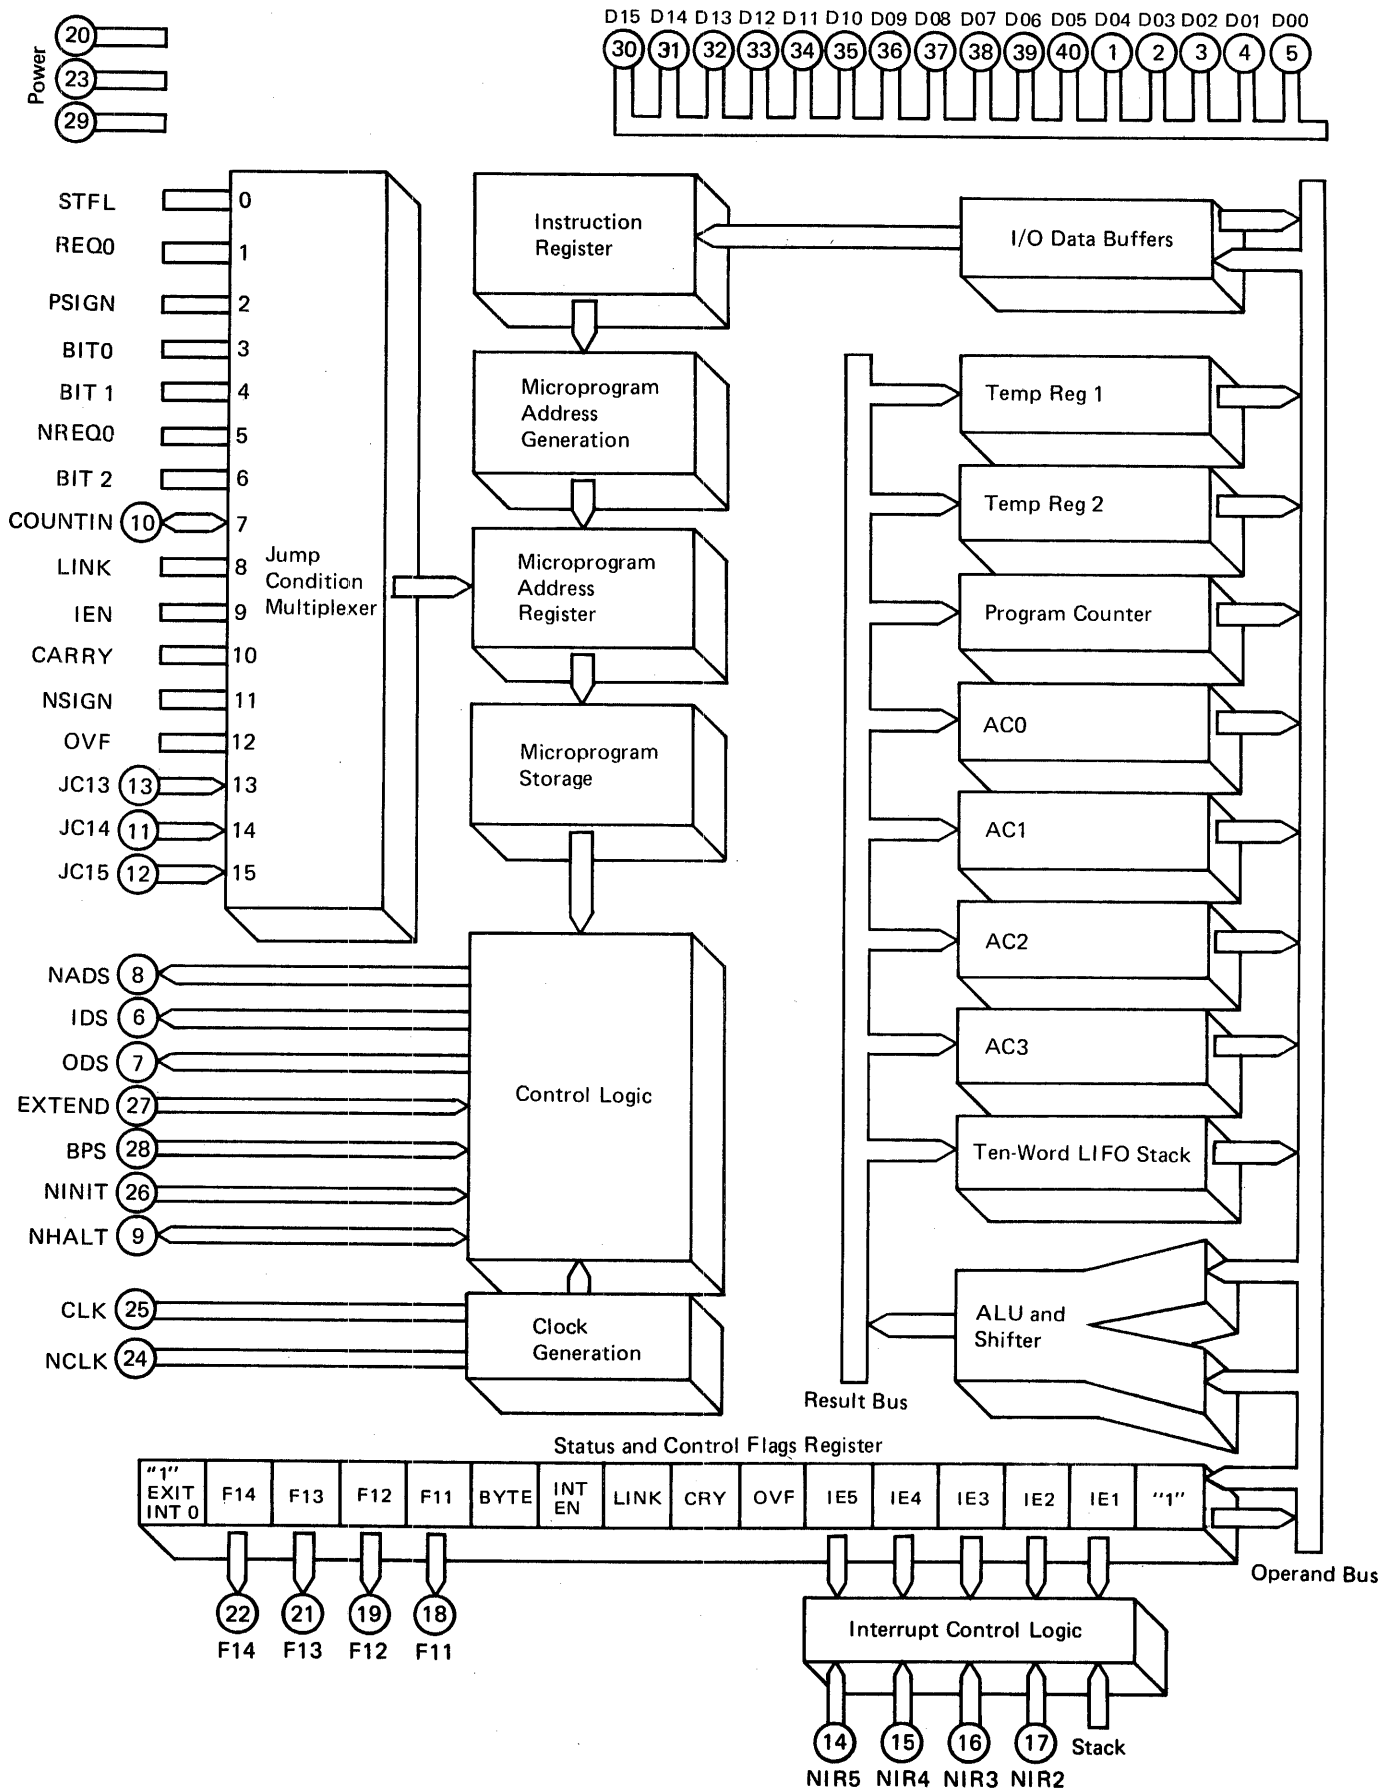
Power
20
23
29

D15 D14 D13 D12 D11 D10 D09 D08 D07 D06 D05 D04 D03 D02 D01 D00
30 31 32 33 34 35 36 37 38 39 40 1 2 3 4 5

STFL 0
REQ0 1
PSIGN 2
BIT0 3
BIT 1 4
NREQ0 5
BIT 2 6
COUNTIN 10 7
LINK 8
IEN 9
CARRY 10
NSIGN 11
OVF 12
JC13 13 13
JC14 11 14
JC15 12 15

Jump Condition Multiplexer

Instruction Register

Microprogram Address Generation

Microprogram Address Register

Microprogram Storage

Control Logic

Clock Generation

I/O Data Buffers

Temp Reg 1

Temp Reg 2

Program Counter

AC0

AC1

AC2

AC3

Ten-Word LIFO Stack

ALU and Shifter

Result Bus

Operand Bus

NADS 8
IDS 6
ODS 7
EXTEND 27
BPS 28
NINIT 26
NHALT 9
CLK 25
NCLK 24

Status and Control Flags Register

| "1" EXIT INT 0 | F14 | F13 | F12 | F11 | BYTE | INT EN | LINK | CRY | OVF | IE5 | IE4 | IE3 | IE2 | IE1 | "1" |
|---|---|---|---|---|---|---|---|---|---|---|---|---|---|---|---|

22 F14
21 F13
19 F12
18 F11

Interrupt Control Logic

14 NIR5
15 NIR4
16 NIR3
17 NIR2
Stack